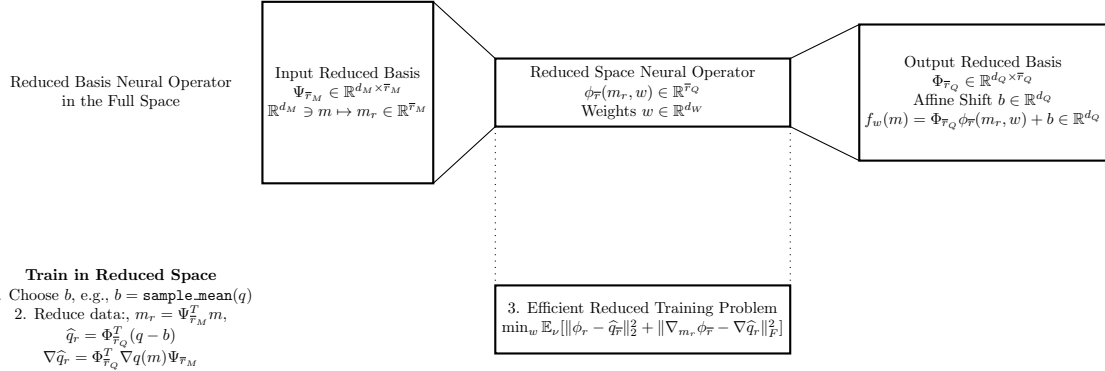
Reduced Basis Neural Operator in the Full Space

Input Reduced Basis
$\Psi_{\overline{r}_M} \in \mathbb{R}^{d_M \times \overline{r}_M}$
$\mathbb{R}^{d_M} \ni m \mapsto m_r \in \mathbb{R}^{\overline{r}_M}$

Reduced Space Neural Operator
$\phi_{\overline{r}}(m_r, w) \in \mathbb{R}^{\overline{r}_Q}$
Weights $w \in \mathbb{R}^{d_W}$

Output Reduced Basis
$\Phi_{\overline{r}_Q} \in \mathbb{R}^{d_Q \times \overline{r}_Q}$
Affine Shift $b \in \mathbb{R}^{d_Q}$
$f_w(m) = \Phi_{\overline{r}_Q} \phi_{\overline{r}}(m_r, w) + b \in \mathbb{R}^{d_Q}$

**Train in Reduced Space**
. Choose $b$, e.g., $b = \texttt{sample\_mean}(q)$
2. Reduce data:, $m_r = \Psi_{\overline{r}_M}^T m$,
$\widehat{q}_r = \Phi_{\overline{r}_Q}^T (q - b)$
$\nabla \widehat{q}_r = \Phi_{\overline{r}_Q}^T \nabla q(m) \Psi_{\overline{r}_M}$

3. Efficient Reduced Training Problem
$\min_w \mathbb{E}_\nu[\|\phi_r - \widehat{q}_{\overline{r}}\|_2^2 + \|\nabla_{m_r} \phi_{\overline{r}} - \nabla \widehat{q}_r\|_F^2]$